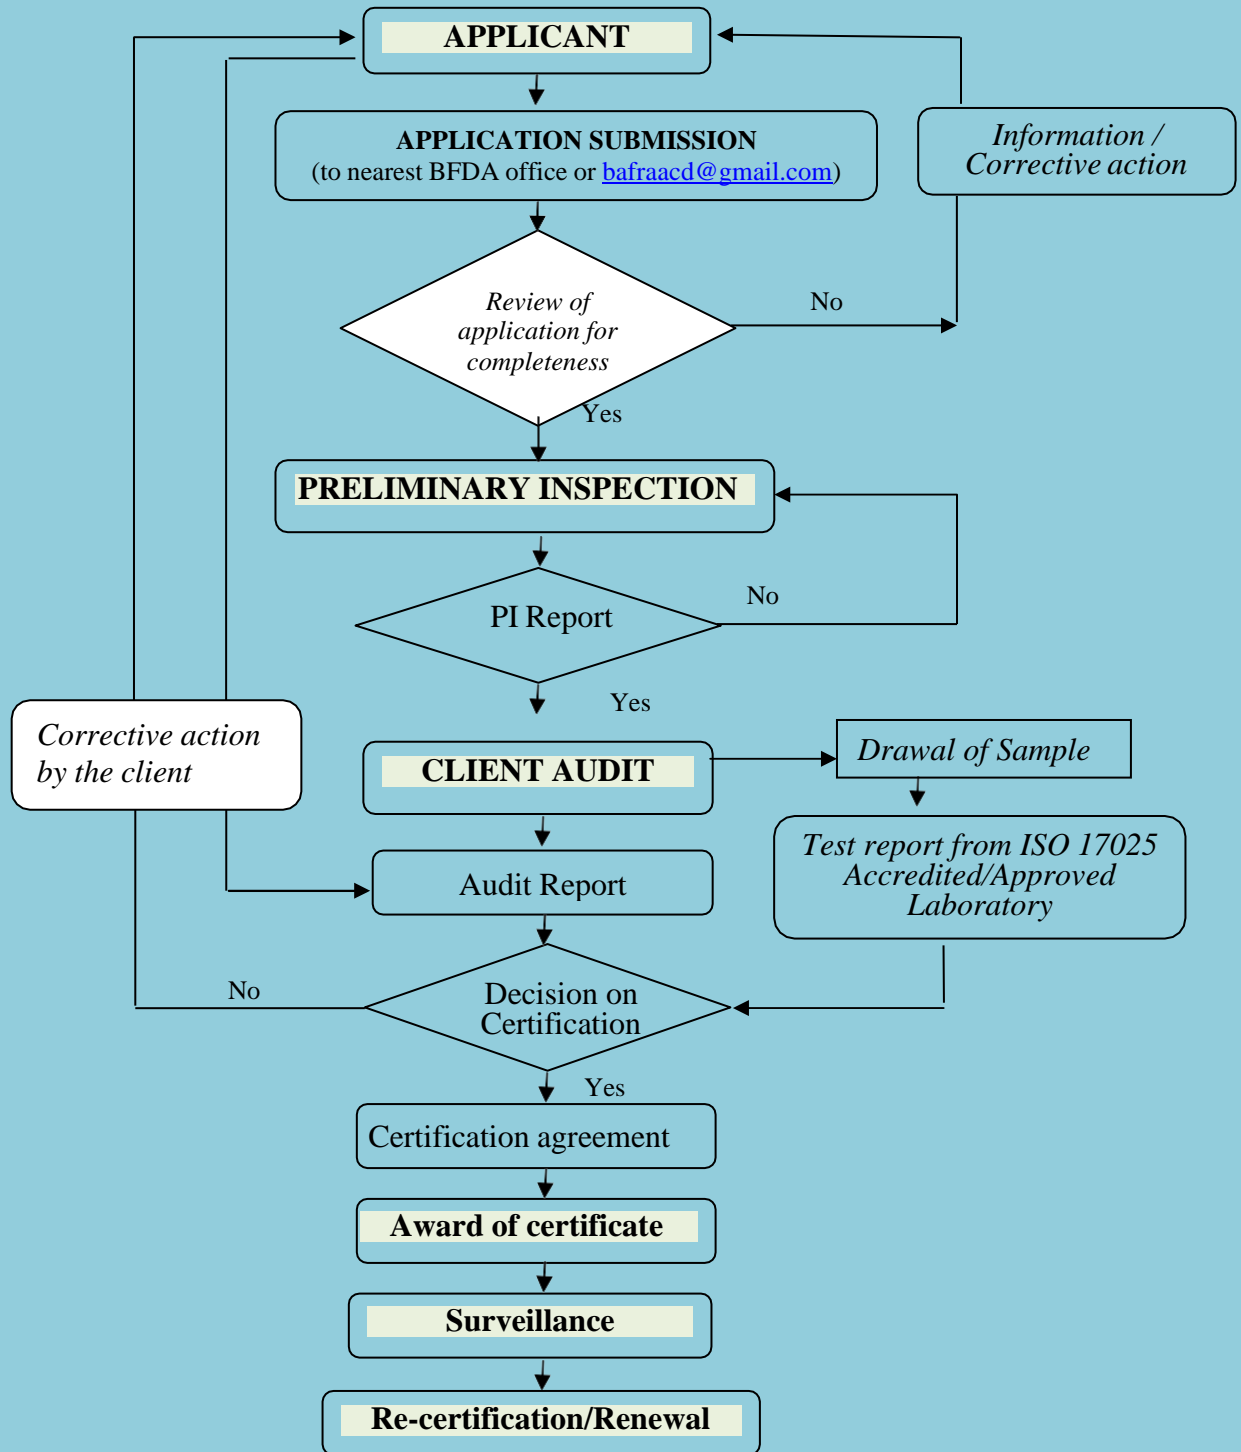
APPLICANT

APPLICATION SUBMISSION
(to nearest BFDA office or bafraacd@gmail.com)

Information / Corrective action

Review of application for completeness

No

Yes

PRELIMINARY INSPECTION

PI Report

No

Yes

Corrective action by the client

CLIENT AUDIT

Drawal of Sample

Test report from ISO 17025 Accredited/Approved Laboratory

Audit Report

No

Decision on Certification

Yes

Certification agreement

Award of certificate

Surveillance

Re-certification/Renewal